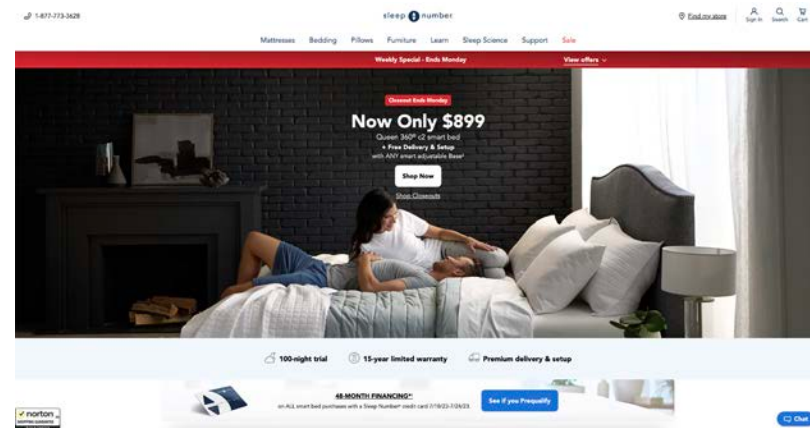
1-877-773-3628

sleep number

Find my store Sign In Search Cart

Mattresses Bedding Pillows Furniture Learn Sleep Science Support Sale

Weekly Special - Ends Monday View offers

Closeout Ends Monday

Now Only $899

Queen 360® c2 smart bed
+ Free Delivery & Setup
with ANY smart adjustable Base†

Shop Now

Shop Closeouts

100-night trial 15-year limited warranty Premium delivery & setup

48-MONTH FINANCING*
on ALL smart bed purchases with a Sleep Number® credit card 7/18/23-7/24/23

See if you Prequalify

norton

Chat